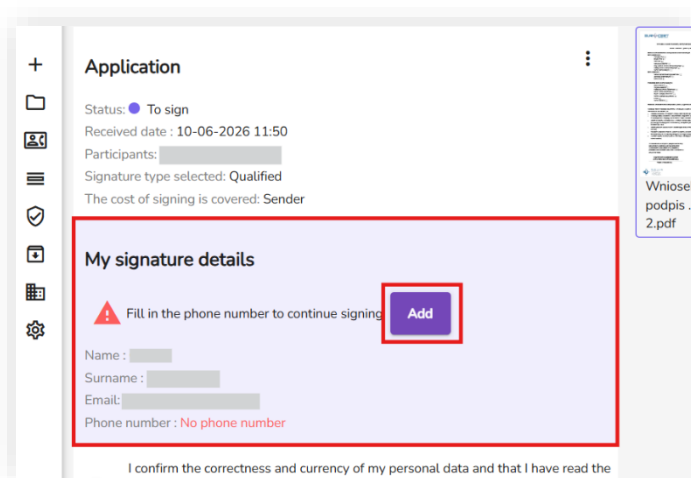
Application

Status: To sign
Received date : 10-06-2026 11:50
Participants:
Signature type selected: Qualified
The cost of signing is covered: Sender

My signature details

Fill in the phone number to continue signing Add

Name :
Surname :
Email:
Phone number : No phone number

I confirm the correctness and currency of my personal data and that I have read the

Wniose podpis . 2.pdf